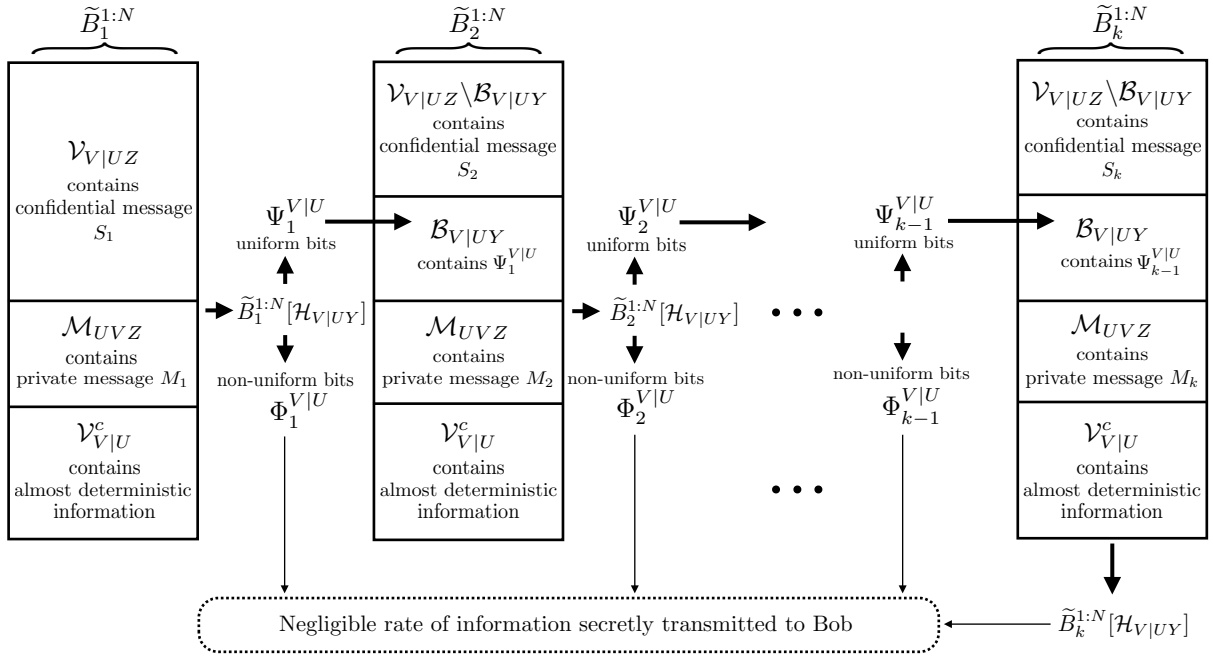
$\widetilde{B}_1^{1:N}$

$\mathcal{V}_{V|UZ}$
contains
confidential message
$S_1$

$\mathcal{M}_{UVZ}$
contains
private message $M_1$

$\mathcal{V}_{V|U}^c$
contains
almost deterministic information

$\Psi_1^{V|U}$
uniform bits

$\widetilde{B}_1^{1:N}[\mathcal{H}_{V|UY}]$

non-uniform bits
$\Phi_1^{V|U}$

$\widetilde{B}_2^{1:N}$

$\mathcal{V}_{V|UZ} \backslash \mathcal{B}_{V|UY}$
contains
confidential message
$S_2$

$\mathcal{B}_{V|UY}$
contains $\Psi_1^{V|U}$

$\mathcal{M}_{UVZ}$
contains
private message $M_2$

$\mathcal{V}_{V|U}^c$
contains
almost deterministic information

$\Psi_2^{V|U}$
uniform bits

$\widetilde{B}_2^{1:N}[\mathcal{H}_{V|UY}]$

non-uniform bits
$\Phi_2^{V|U}$

$\Psi_{k-1}^{V|U}$
uniform bits

non-uniform bits
$\Phi_{k-1}^{V|U}$

$\widetilde{B}_k^{1:N}$

$\mathcal{V}_{V|UZ} \backslash \mathcal{B}_{V|UY}$
contains
confidential message
$S_k$

$\mathcal{B}_{V|UY}$
contains $\Psi_{k-1}^{V|U}$

$\mathcal{M}_{UVZ}$
contains
private message $M_k$

$\mathcal{V}_{V|U}^c$
contains
almost deterministic information

Negligible rate of information secretly transmitted to Bob

$\widetilde{B}_k^{1:N}[\mathcal{H}_{V|UY}]$